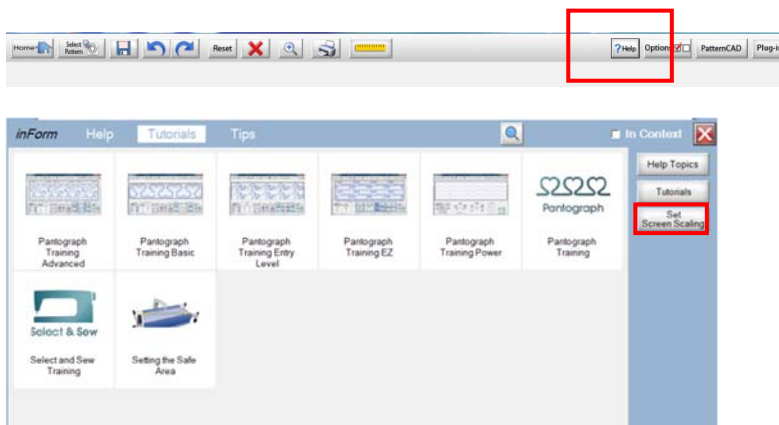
Home Select Pattern Reset ?Help Options PatternCAD Plug-i

inForm Help Tutorials Tips In Context

Pantograph Training Advanced

Pantograph Training Basic

Pantograph Training Entry Level

Pantograph Training EZ

Pantograph Training Power

Pantograph

Pantograph Training

Select & Sew

Select and Sew Training

Setting the Safe Area

Help Topics

Tutorials

Set Screen Scaling